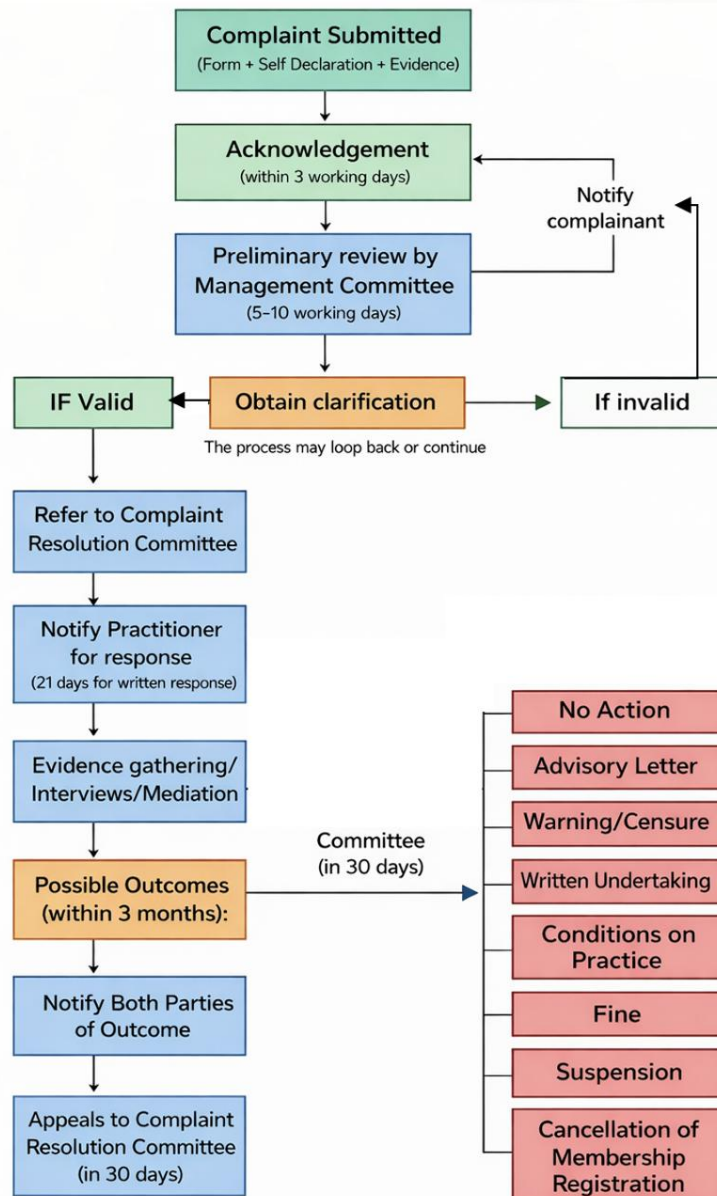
Complaint Submitted
(Form + Self Declaration + Evidence)

Acknowledgement
(within 3 working days)

Notify complainant

Preliminary review by Management Committee
(5–10 working days)

IF Valid

Obtain clarification

If invalid

The process may loop back or continue

Refer to Complaint Resolution Committee

Notify Practitioner for response
(21 days for written response)

Evidence gathering/ Interviews/Mediation

Possible Outcomes (within 3 months):

Committee (in 30 days)

Notify Both Parties of Outcome

Appeals to Complaint Resolution Committee (in 30 days)

No Action

Advisory Letter

Warning/Censure

Written Undertaking

Conditions on Practice

Fine

Suspension

Cancellation of Membership Registration